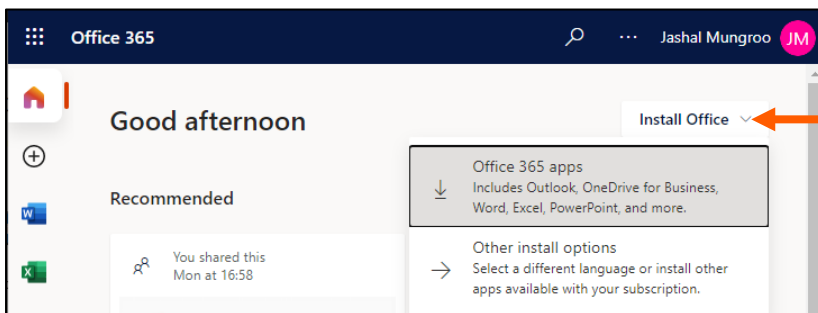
Office 365

Jashal Mungroo JM

Good afternoon

Install Office

Recommended

You shared this
Mon at 16:58

Office 365 apps
Includes Outlook, OneDrive for Business, Word, Excel, PowerPoint, and more.

Other install options
Select a different language or install other apps available with your subscription.